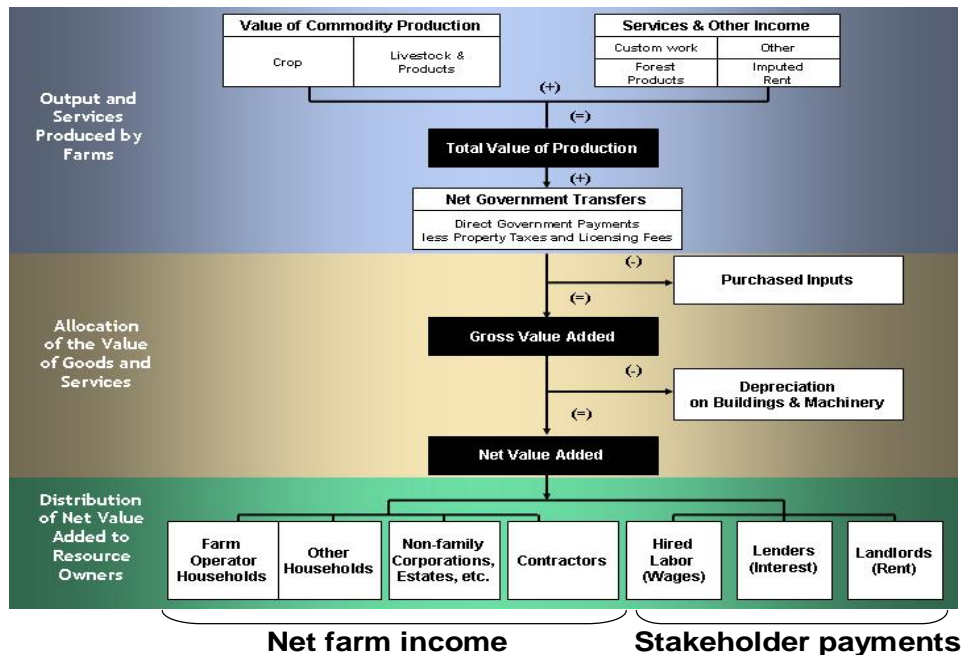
Output and Services Produced by Farms

Value of Commodity Production

| Crop | Livestock & Products |
|---|---|

Services & Other Income

| Custom work | Other |
|---|---|
| Forest Products | Imputed Rent |

(+)

(=)

Total Value of Production

(+)

Net Government Transfers

Direct Government Payments less Property Taxes and Licensing Fees

Allocation of the Value of Goods and Services

(-)

Purchased Inputs

(=)

Gross Value Added

(-)

Depreciation on Buildings & Machinery

(=)

Net Value Added

Distribution of Net Value Added to Resource Owners

Farm Operator Households

Other Households

Non-family Corporations, Estates, etc.

Contractors

Hired Labor (Wages)

Lenders (Interest)

Landlords (Rent)

Net farm income

Stakeholder payments